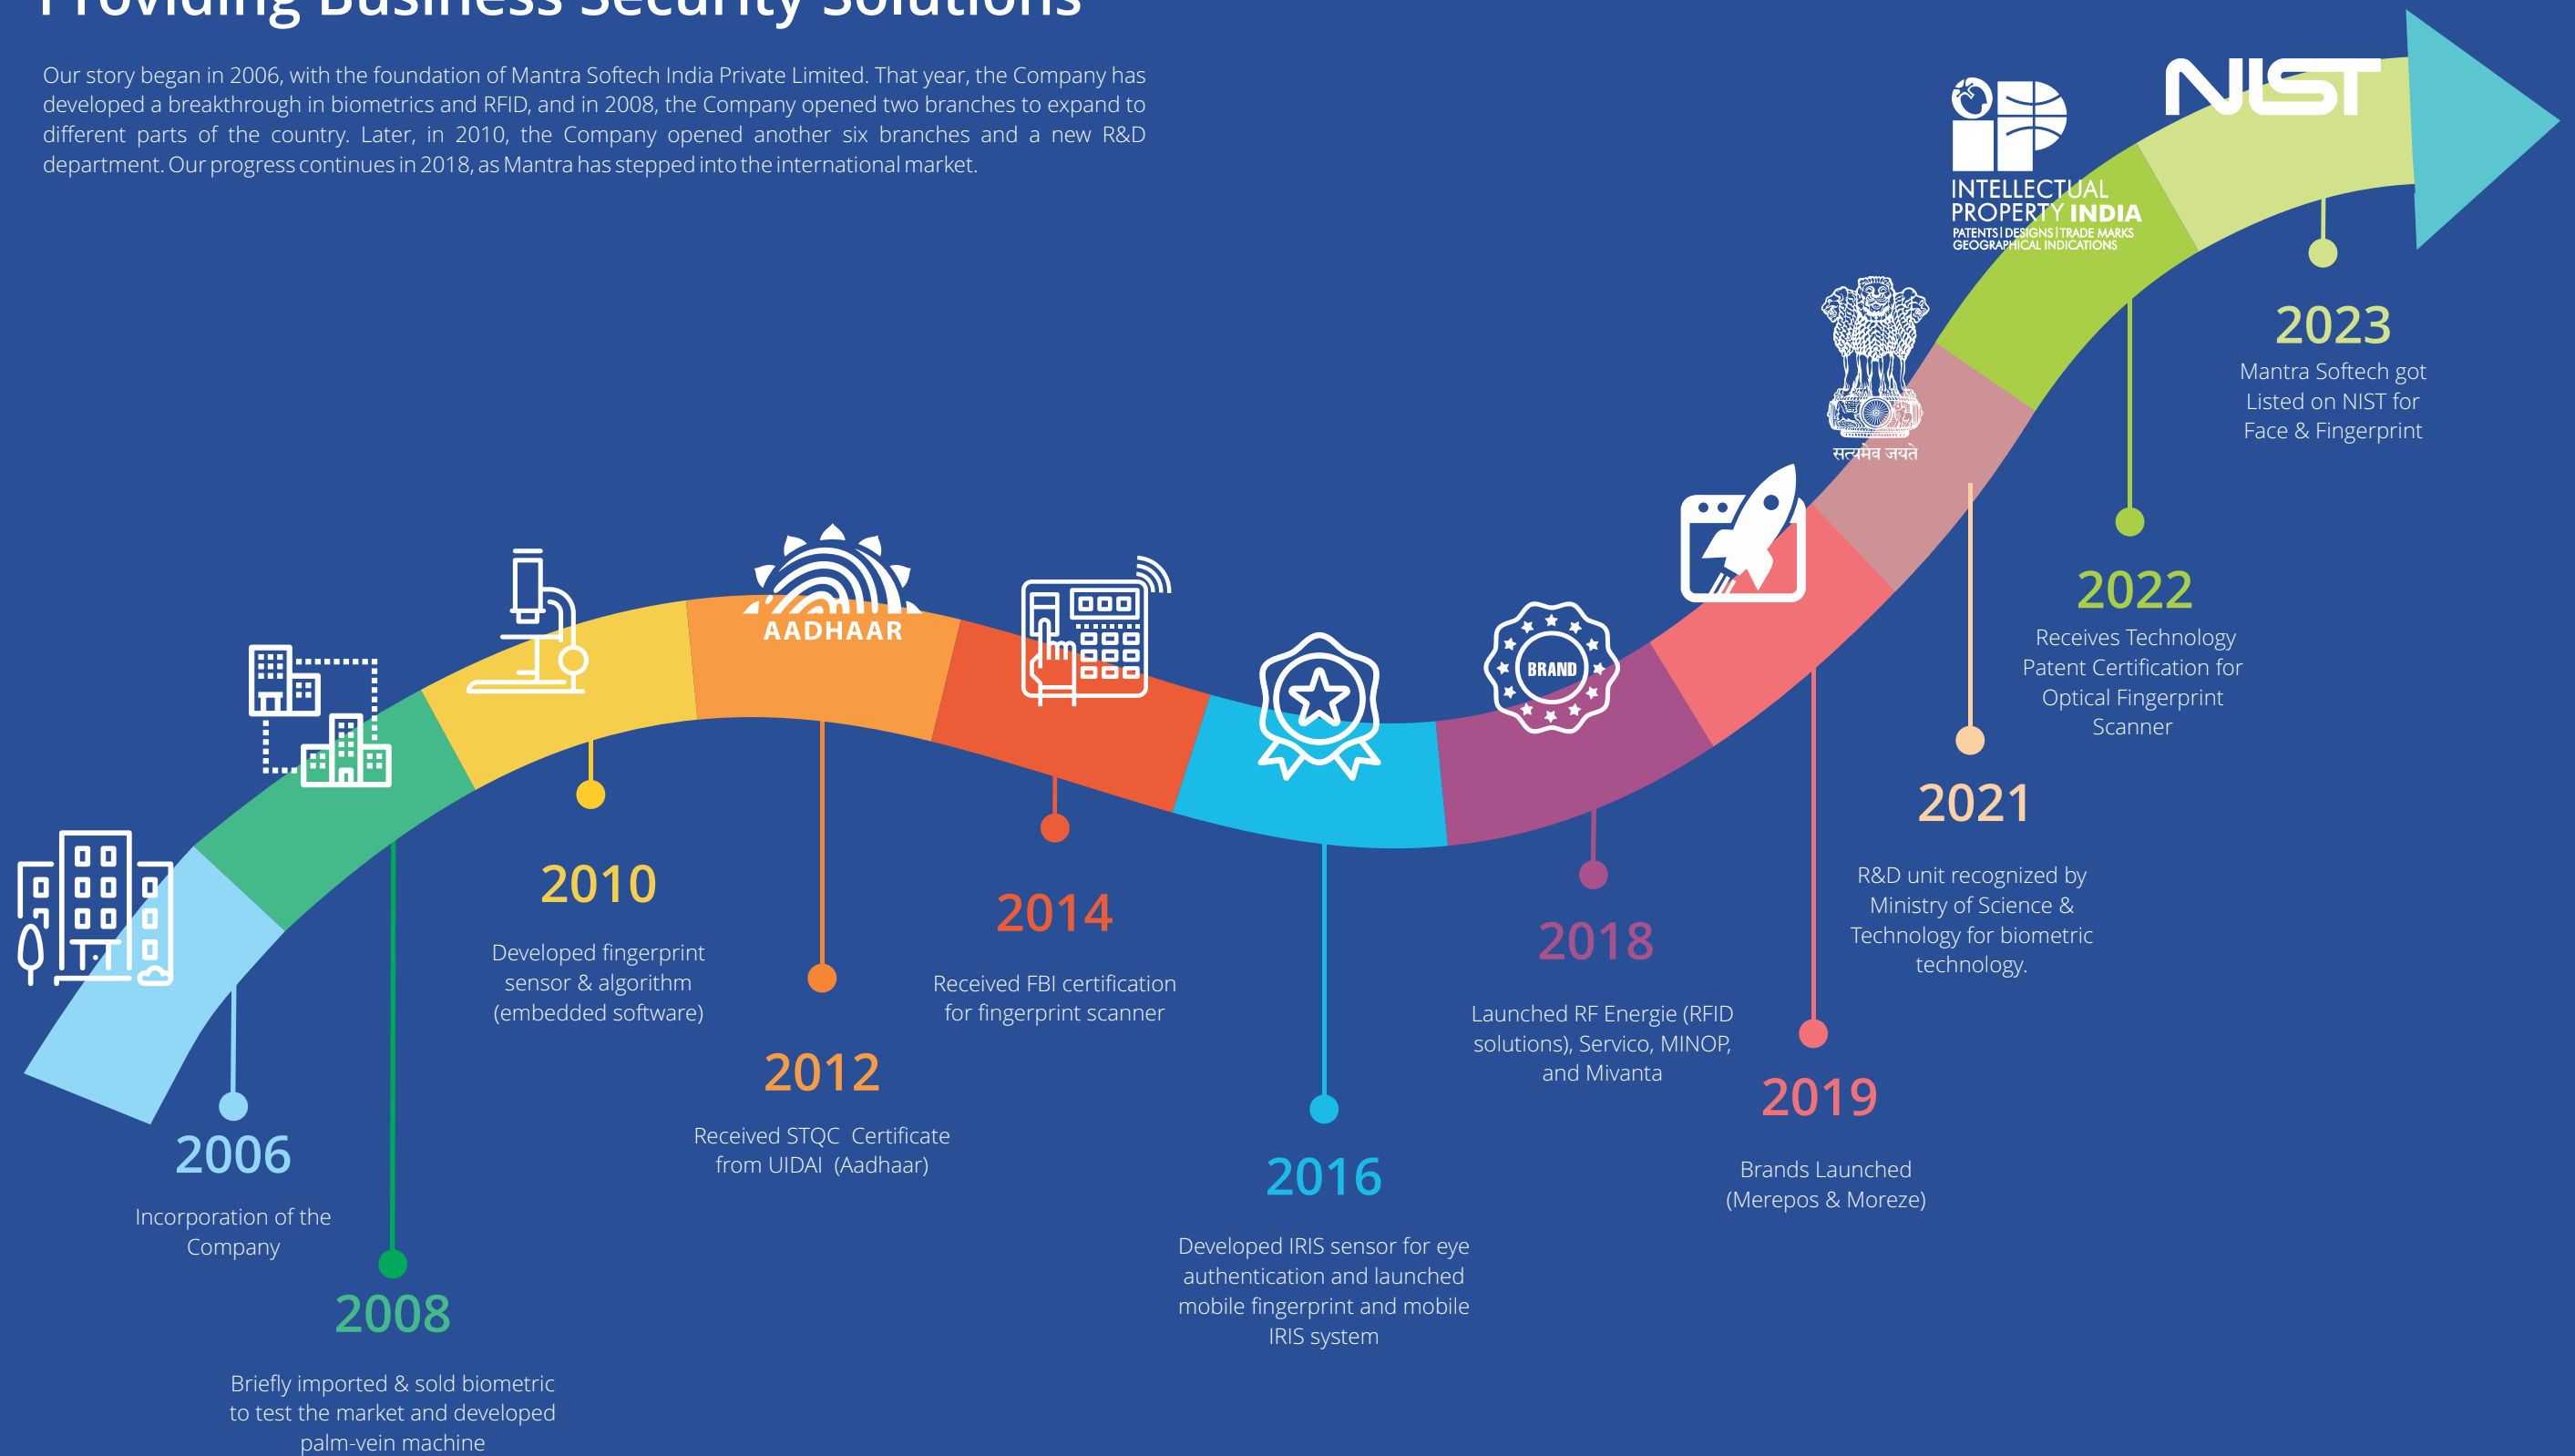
Providing Business Security Solutions

Our story began in 2006, with the foundation of Mantra Softech India Private Limited. That year, the Company has developed a breakthrough in biometrics and RFID, and in 2008, the Company opened two branches to expand to different parts of the country. Later, in 2010, the Company opened another six branches and a new R&D department. Our progress continues in 2018, as Mantra has stepped into the international market.

INTELLECTUAL PROPERTY INDIA
PATENTS | DESIGNS | TRADE MARKS GEOGRAPHICAL INDICATIONS

NIST

2023
Mantra Softech got Listed on NIST for Face & Fingerprint

सत्यमेव जयते

2022
Receives Technology Patent Certification for Optical Fingerprint Scanner

2021
R&D unit recognized by Ministry of Science & Technology for biometric technology.

AADHAAR

BRAND

2010
Developed fingerprint sensor & algorithm (embedded software)

2014
Received FBI certification for fingerprint scanner

2018
Launched RF Energie (RFID solutions), Servico, MINOP, and Mivanta

2012
Received STQC Certificate from UIDAI (Aadhaar)

2019
Brands Launched (Merepos & Moreze)

2006
Incorporation of the Company

2016
Developed IRIS sensor for eye authentication and launched mobile fingerprint and mobile IRIS system

2008
Briefly imported & sold biometric to test the market and developed palm-vein machine